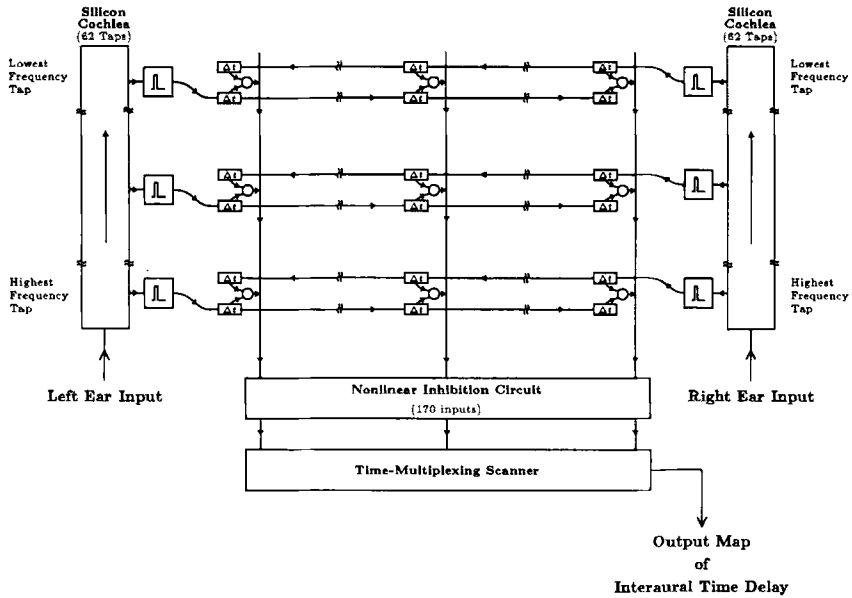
Silicon Cochlea
(62 Taps)

Lowest Frequency Tap

Highest Frequency Tap

Left Ear Input

$\Delta t$ $\Delta t$ $\Delta t$ $\Delta t$ $\Delta t$ $\Delta t$

$\Delta t$ $\Delta t$ $\Delta t$ $\Delta t$ $\Delta t$ $\Delta t$

$\Delta t$ $\Delta t$ $\Delta t$ $\Delta t$ $\Delta t$ $\Delta t$

Silicon Cochlea
(62 Taps)

Lowest Frequency Tap

Highest Frequency Tap

Right Ear Input

Nonlinear Inhibition Circuit
(170 inputs)

Time-Multiplexing Scanner

Output Map
of
Interaural Time Delay